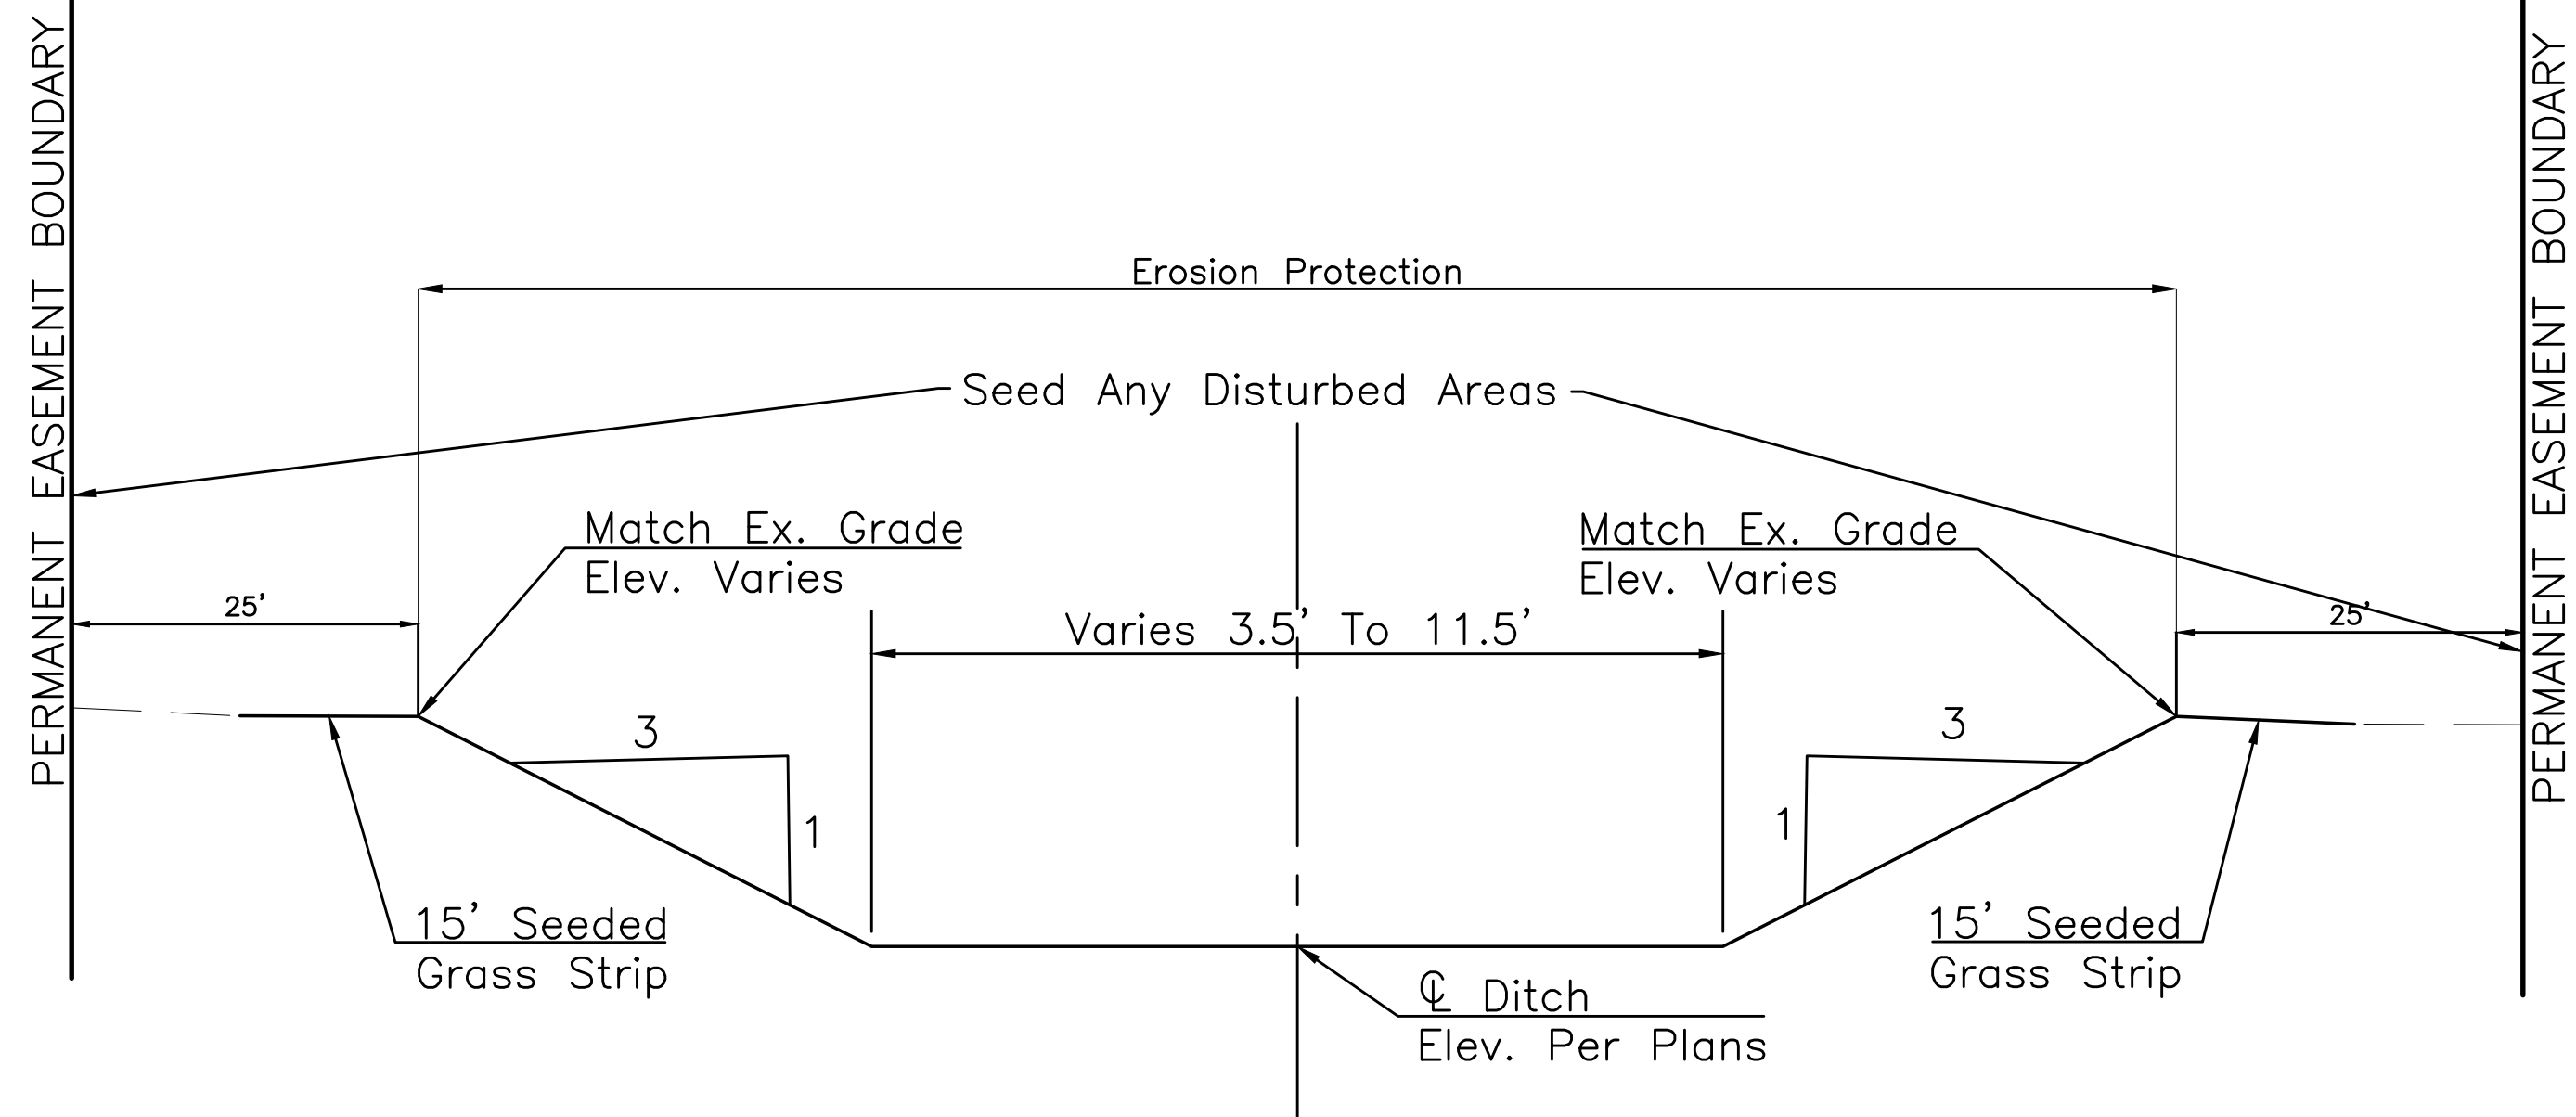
PERMANENT EASEMENT BOUNDARY

Erosion Protection

Seed Any Disturbed Areas

Match Ex. Grade
Elev. Varies

Match Ex. Grade
Elev. Varies

25'

Varies 3.5' To 11.5'

25'

3

1

3

1

15' Seeded
Grass Strip

15' Seeded
Grass Strip

℄ Ditch
Elev. Per Plans

PERMANENT EASEMENT BOUNDARY